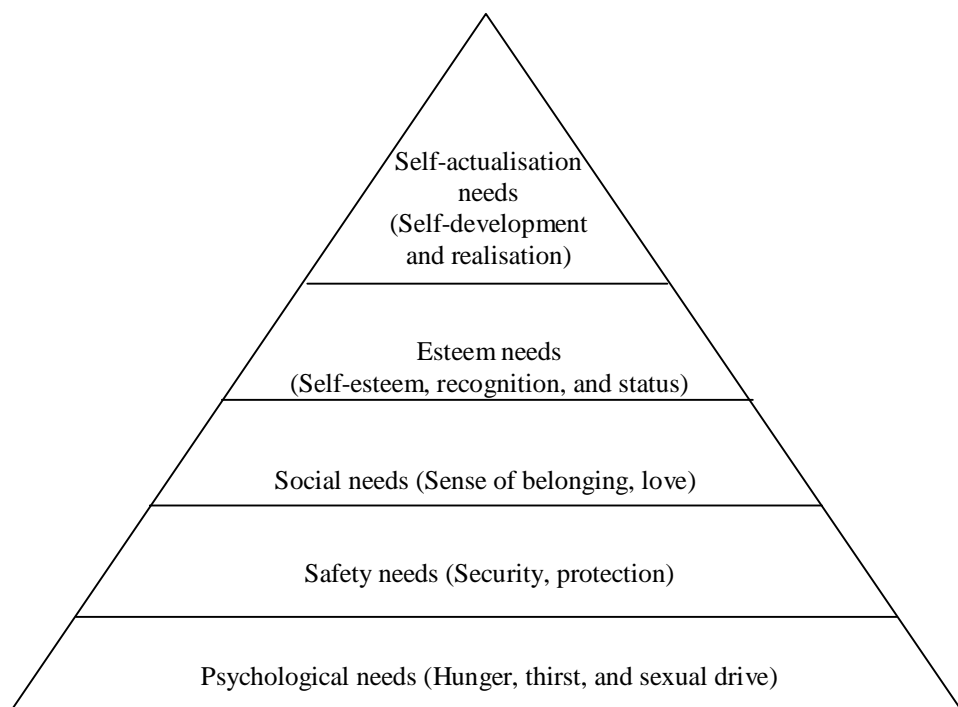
Self-actualisation needs (Self-development and realisation)

Esteem needs (Self-esteem, recognition, and status)

Social needs (Sense of belonging, love)

Safety needs (Security, protection)

Psychological needs (Hunger, thirst, and sexual drive)